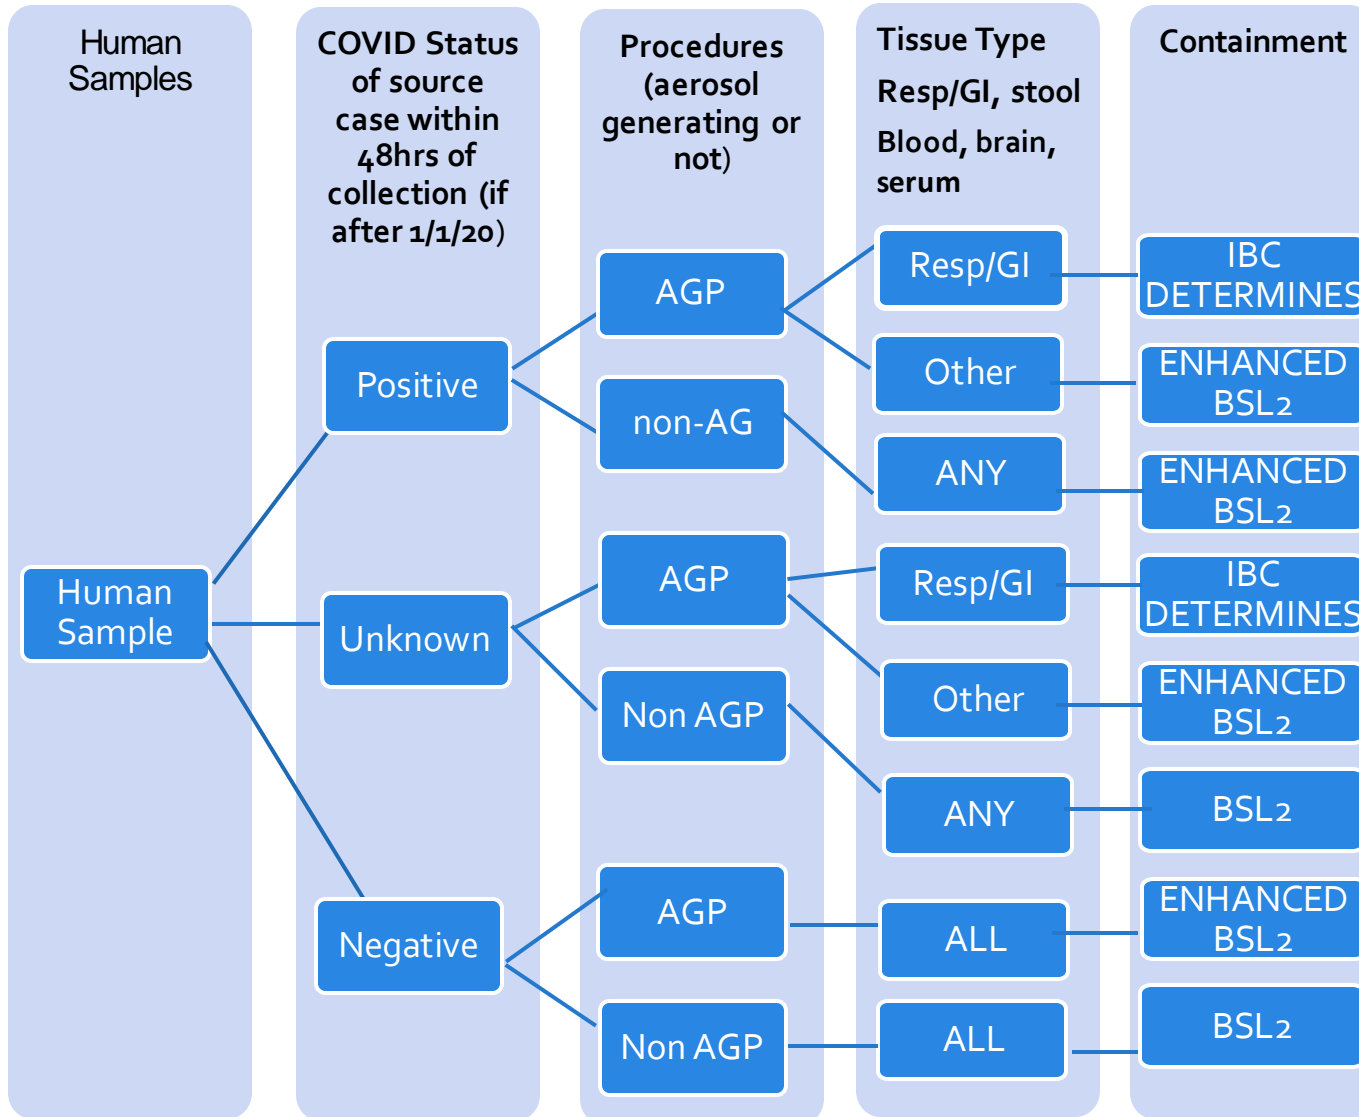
Human Samples

COVID Status of source case within 48hrs of collection (if after 1/1/20)

Procedures (aerosol generating or not)

Tissue Type Resp/GI, stool Blood, brain, serum

Containment

Human Sample

Positive

Unknown

Negative

AGP

non-AG

AGP

Non AGP

AGP

Non AGP

Resp/GI

Other

ANY

Resp/GI

Other

ANY

ALL

ALL

IBC DETERMINES

ENHANCED BSL2

ENHANCED BSL2

IBC DETERMINES

ENHANCED BSL2

BSL2

ENHANCED BSL2

BSL2